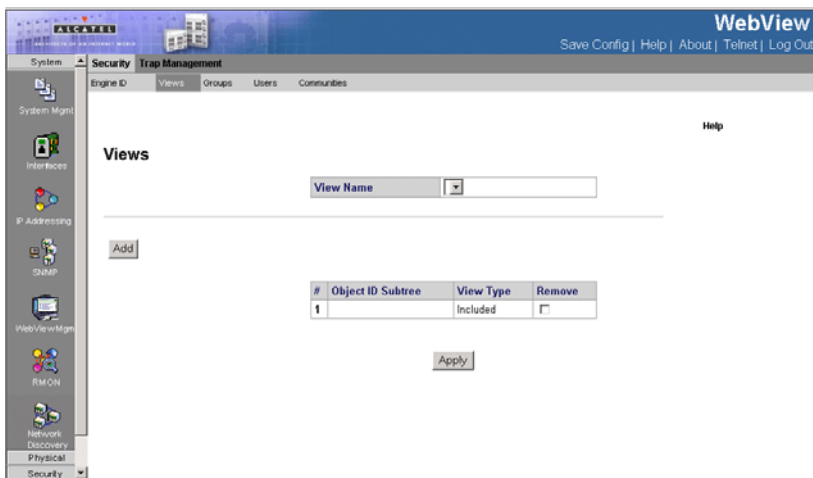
ALCATEL

WebView

Save Config | Help | About | Telnet | Log Out

System

System Mgmt

Interfaces

IP Addressing

SNMP

WebViewMgm

RMON

Network Discovery

Physical

Security

Security Trap Management

Engine ID Views Groups Users Communities

Help

Views

View Name

Add

| # | Object ID Subtree | View Type | Remove |
|---|---|---|---|
| 1 | | Included | ☐ |

Apply